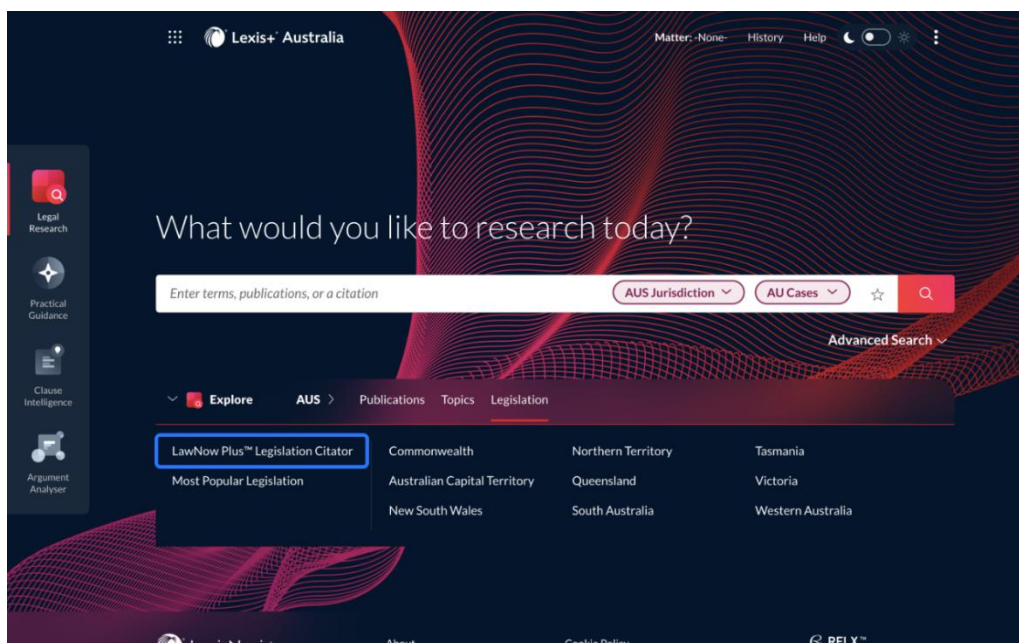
Lexis+ Australia

Matter: -None- History Help

Legal Research

Practical Guidance

Clause Intelligence

Argument Analyser

What would you like to research today?

Enter terms, publications, or a citation

AUS Jurisdiction

AU Cases

Advanced Search

Explore

AUS

Publications

Topics

Legislation

LawNow Plus™ Legislation Citator

Most Popular Legislation

Commonwealth

Australian Capital Territory

New South Wales

Northern Territory

Queensland

South Australia

Tasmania

Victoria

Western Australia

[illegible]

About

Cookie Policy

RELX™